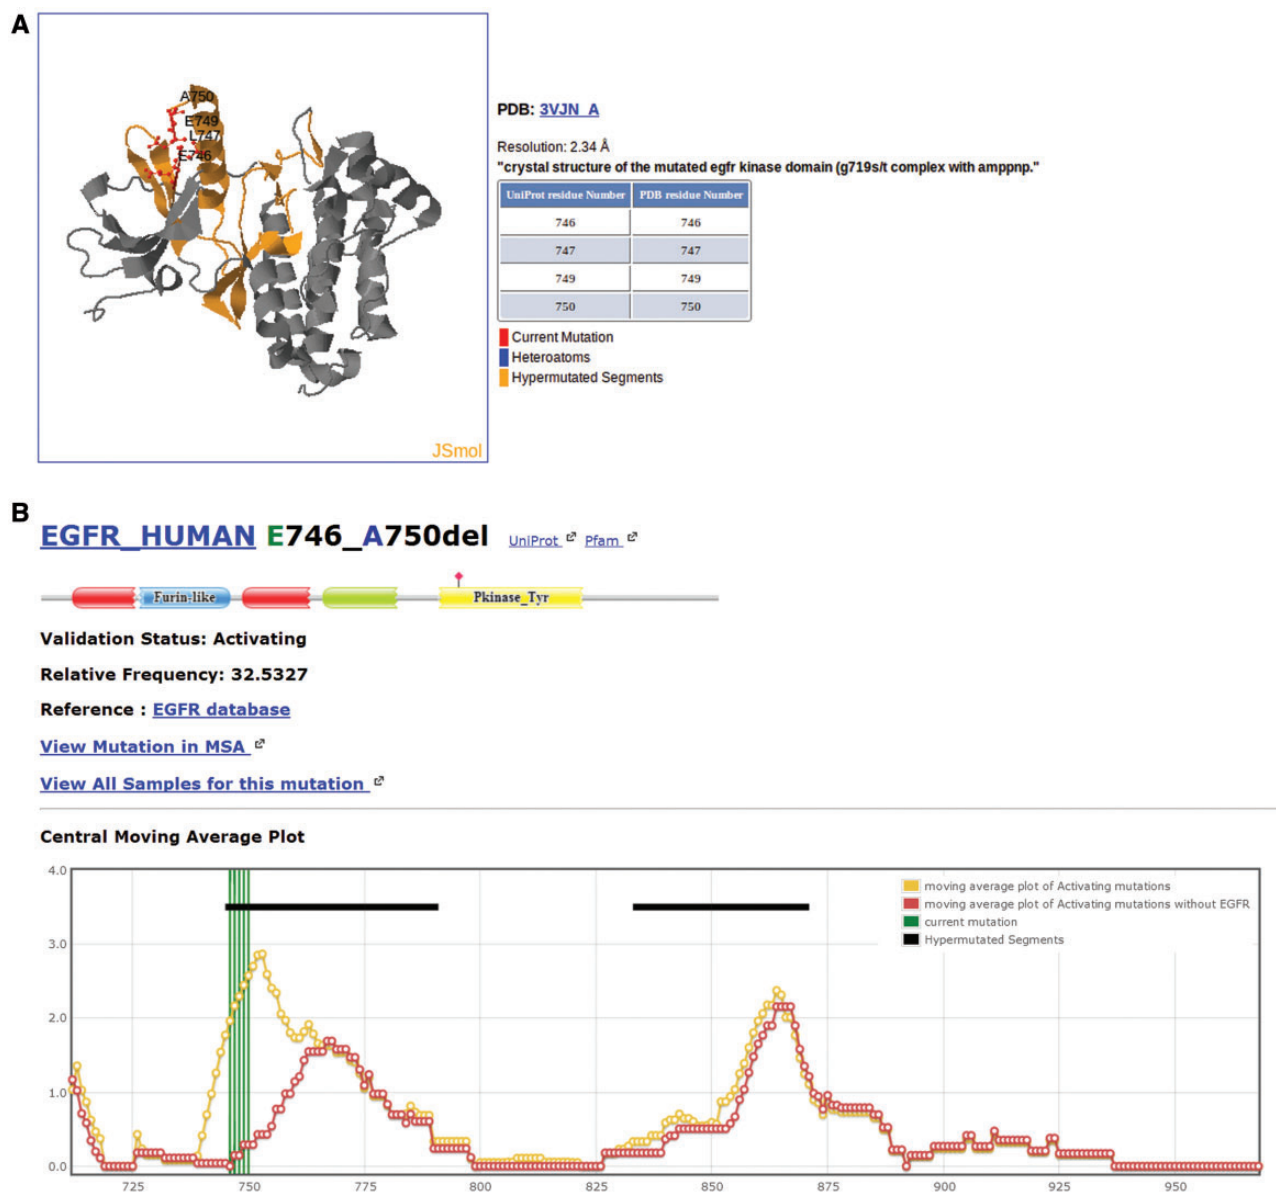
A

A750
E749
L747
E746

JSmol

PDB: 3VJN_A

Resolution: 2.34 Å
"crystal structure of the mutated egfr kinase domain (g719s/t complex with amppnp."

| UniProt residue Number | PDB residue Number |
|---|---|
| 746 | 746 |
| 747 | 747 |
| 749 | 749 |
| 750 | 750 |

Current Mutation
Heteroatoms
Hypermutated Segments

B

EGFR_HUMAN E746_A750del UniProt Pfam

Furin-like
Pkinase_Tyr

Validation Status: Activating

Relative Frequency: 32.5327

Reference : EGFR database

View Mutation in MSA

View All Samples for this mutation

Central Moving Average Plot

moving average plot of Activating mutations
moving average plot of Activating mutations without EGFR
current mutation
Hypermutated Segments

4.0
3.0
2.0
1.0
0.0

725 750 775 800 825 850 875 900 925 950